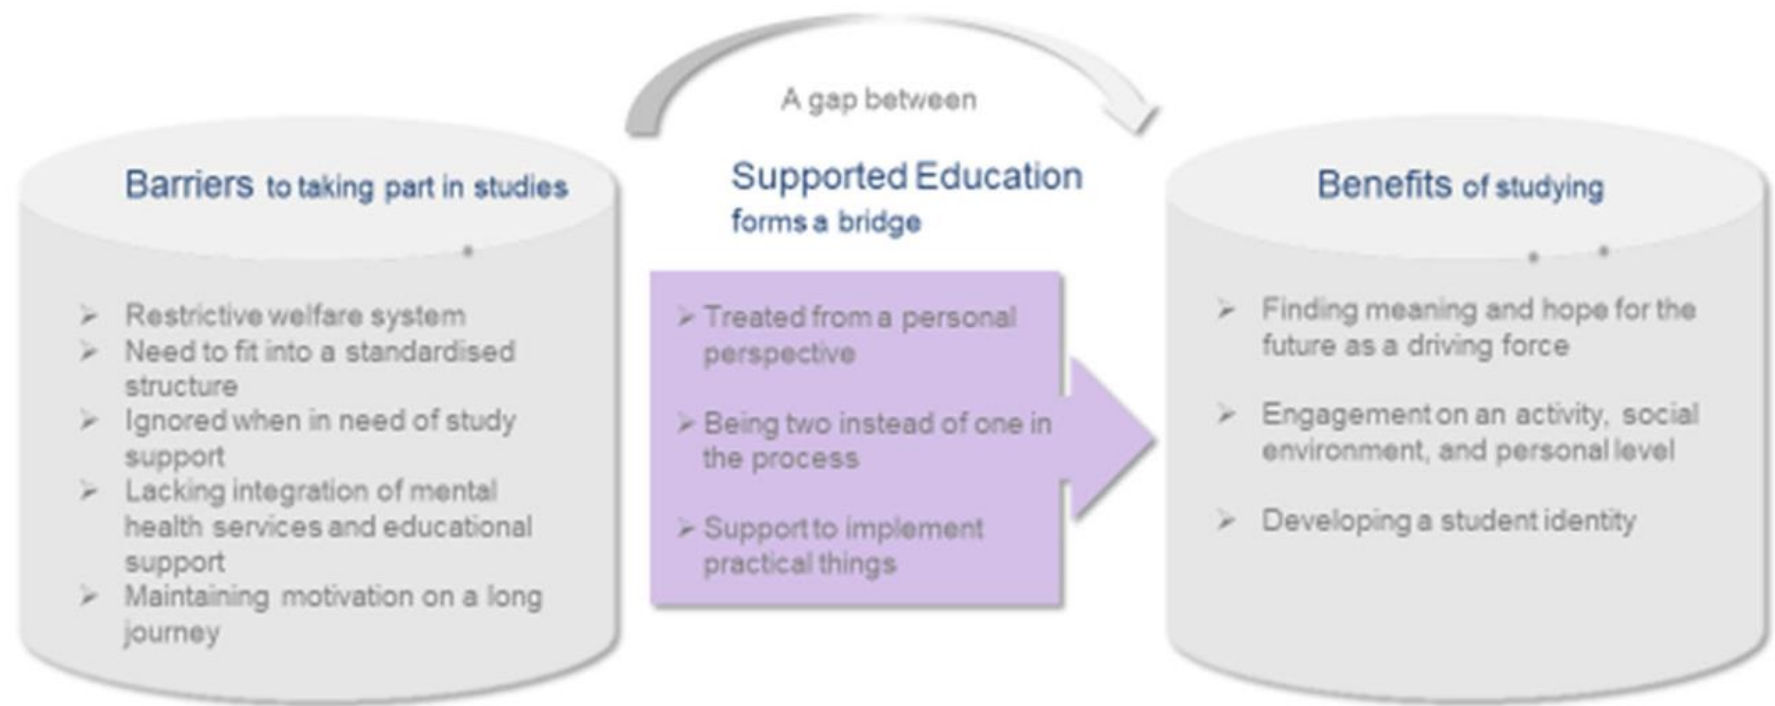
A gap between

Barriers to taking part in studies

- Restrictive welfare system
- Need to fit into a standardised structure
- Ignored when in need of study support
- Lacking integration of mental health services and educational support
- Maintaining motivation on a long journey

Supported Education forms a bridge

- Treated from a personal perspective
- Being two instead of one in the process
- Support to implement practical things

Benefits of studying

- Finding meaning and hope for the future as a driving force
- Engagement on an activity, social environment, and personal level
- Developing a student identity